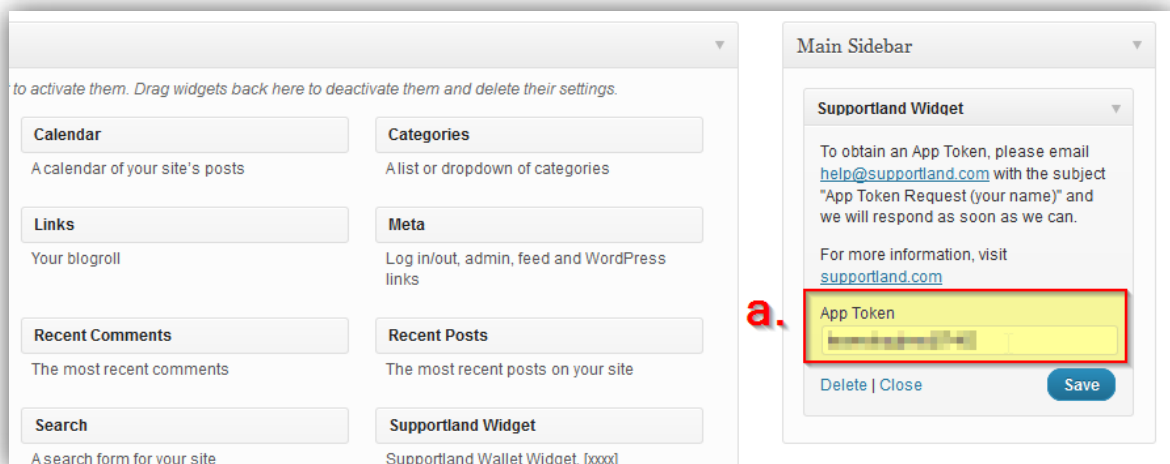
r to activate them. Drag widgets back here to deactivate them and delete their settings.

Calendar
A calendar of your site's posts

Categories
A list or dropdown of categories

Links
Your blogroll

Meta
Log in/out, admin, feed and WordPress links

Recent Comments
The most recent comments

Recent Posts
The most recent posts on your site

Search
A search form for your site

Supportland Widget
Supportland Wallet Widget. [xxxx]

Main Sidebar

Supportland Widget

To obtain an App Token, please email help@supportland.com with the subject "App Token Request (your name)" and we will respond as soon as we can.

For more information, visit supportland.com

a.

App Token
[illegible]

Delete | Close

Save